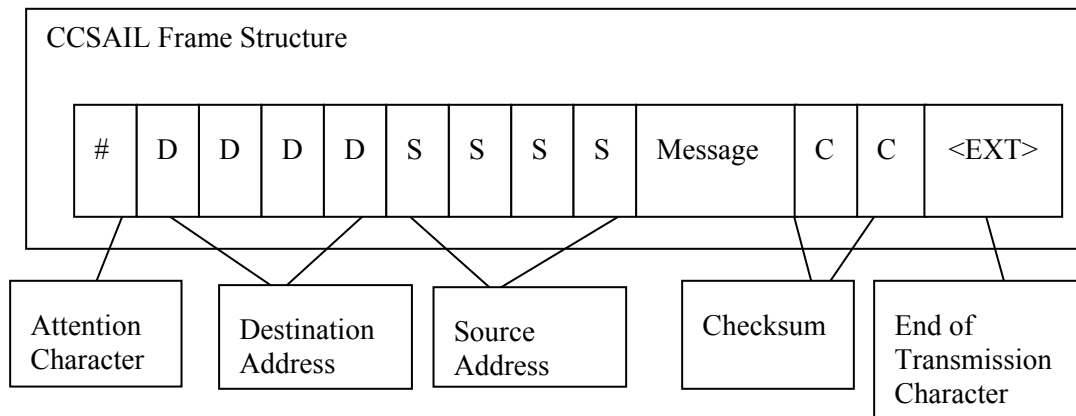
CCSAIL Frame Structure

| # | D | D | D | D | S | S | S | S | Message | C | C | <EXT> |
|---|---|---|---|---|---|---|---|---|---|---|---|---|

Attention Character

Destination Address

Source Address

Checksum

End of Transmission Character